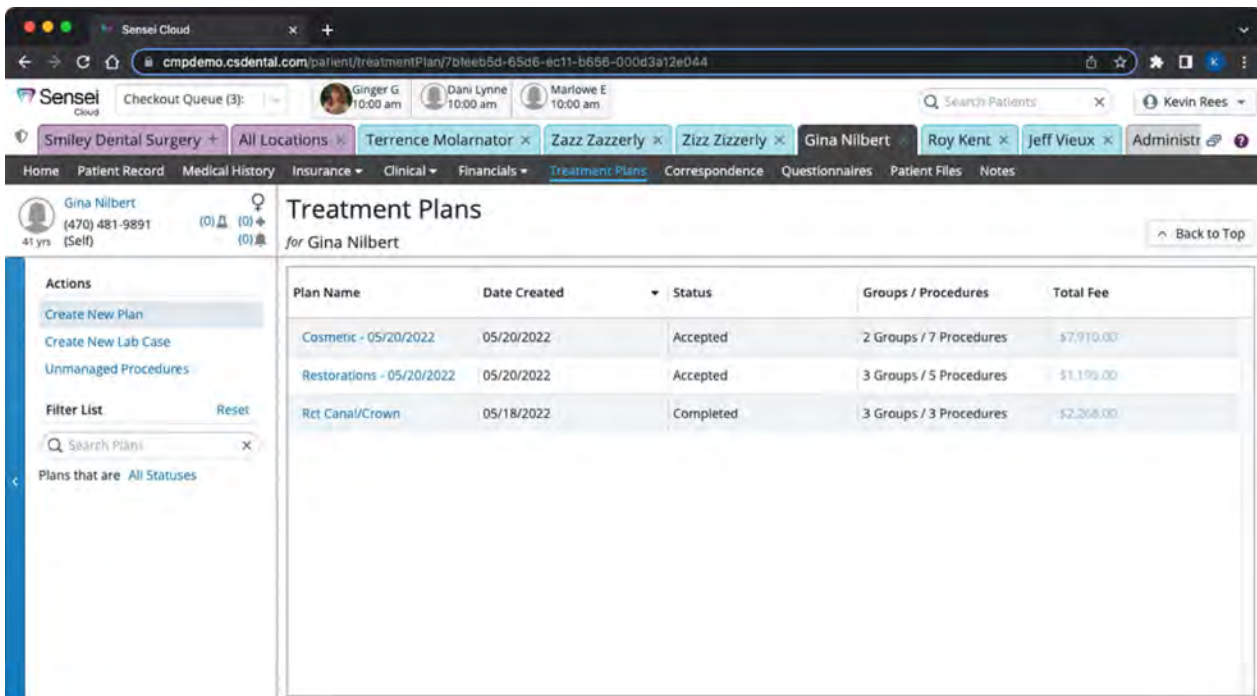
Sensei Cloud

cmpdemo.csdental.com/patient/treatmentPlan/7bfeeb5d-65d6-ec11-b656-000d3a12e044

Sensei Cloud

Checkout Queue (3):

Ginger G 10:00 am

Dani Lynne 10:00 am

Marlowe E 10:00 am

Search Patients

Kevin Rees

Smiley Dental Surgery + | All Locations × | Terrence Molarnator × | Zazz Zazzerly × | Zizz Zizzerly × | Gina Nilbert × | Roy Kent × | Jeff Vieux × | Administr

Home | Patient Record | Medical History | Insurance ▾ | Clinical ▾ | Financials ▾ | Treatment Plans | Correspondence | Questionnaires | Patient Files | Notes

Gina Nilbert
(470) 481-9891
41 yrs (Self)
(0) (0)
(0)

Treatment Plans
for Gina Nilbert

^ Back to Top

Actions
Create New Plan
Create New Lab Case
Unmanaged Procedures

Filter List Reset
Search Plans ×
Plans that are All Statuses

| Plan Name | Date Created | Status | Groups / Procedures | Total Fee |
|---|---|---|---|---|
| Cosmetic - 05/20/2022 | 05/20/2022 | Accepted | 2 Groups / 7 Procedures | $7,910.00 |
| Restorations - 05/20/2022 | 05/20/2022 | Accepted | 3 Groups / 5 Procedures | $1,195.00 |
| Rct Canal/Crown | 05/18/2022 | Completed | 3 Groups / 3 Procedures | $2,268.00 |